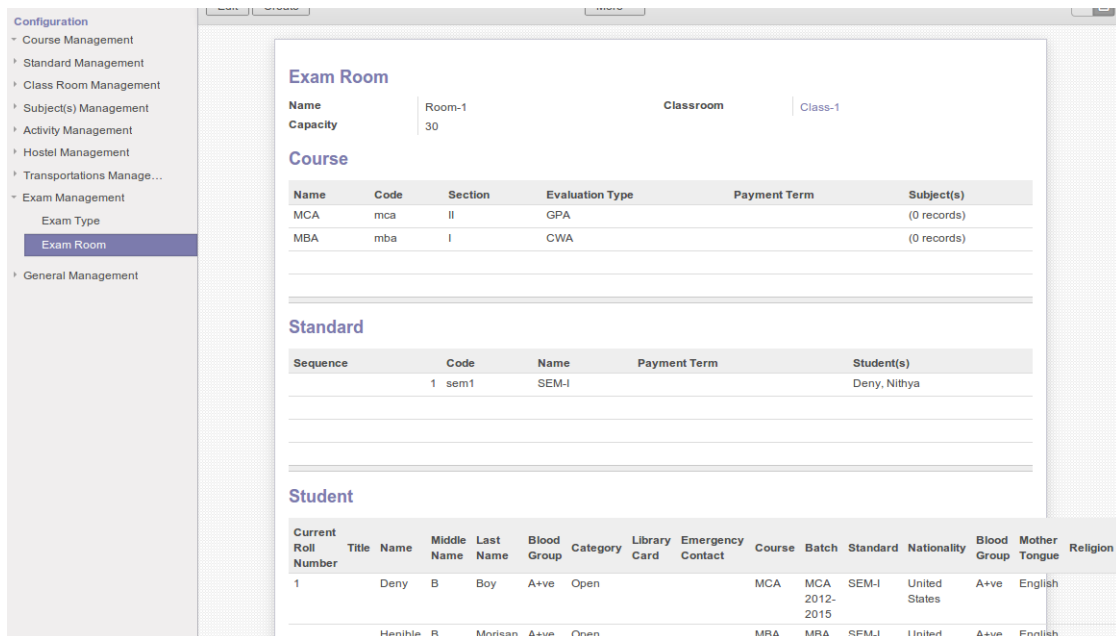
Configuration
Course Management
Standard Management
Class Room Management
Subject(s) Management
Activity Management
Hostel Management
Transportations Manage...
Exam Management
Exam Type
Exam Room
General Management

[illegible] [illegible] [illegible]

Exam Room

Name Room-1
Capacity 30
Classroom Class-1

Course

| Name | Code | Section | Evaluation Type | Payment Term | Subject(s) |
|---|---|---|---|---|---|
| MCA | mca | II | GPA | | (0 records) |
| MBA | mba | I | CWA | | (0 records) |

Standard

| Sequence | Code | Name | Payment Term | Student(s) |
|---|---|---|---|---|
| 1 | sem1 | SEM-I | | Deny, Nithya |

Student

| Current Roll Number | Title | Name | Middle Name | Last Name | Blood Group | Category | Library Card | Emergency Contact | Course | Batch | Standard | Nationality | Blood Group | Mother Tongue | Religion |
|---|---|---|---|---|---|---|---|---|---|---|---|---|---|---|---|
| 1 | | Deny | B | Boy | A+ve | Open | | | MCA | MCA 2012-2015 | SEM-I | United States | A+ve | English | |
| | | Henible | B | Morisan | A+ve | Open | | | MBA | MBA | SEM-I | United | A+ve | English | |